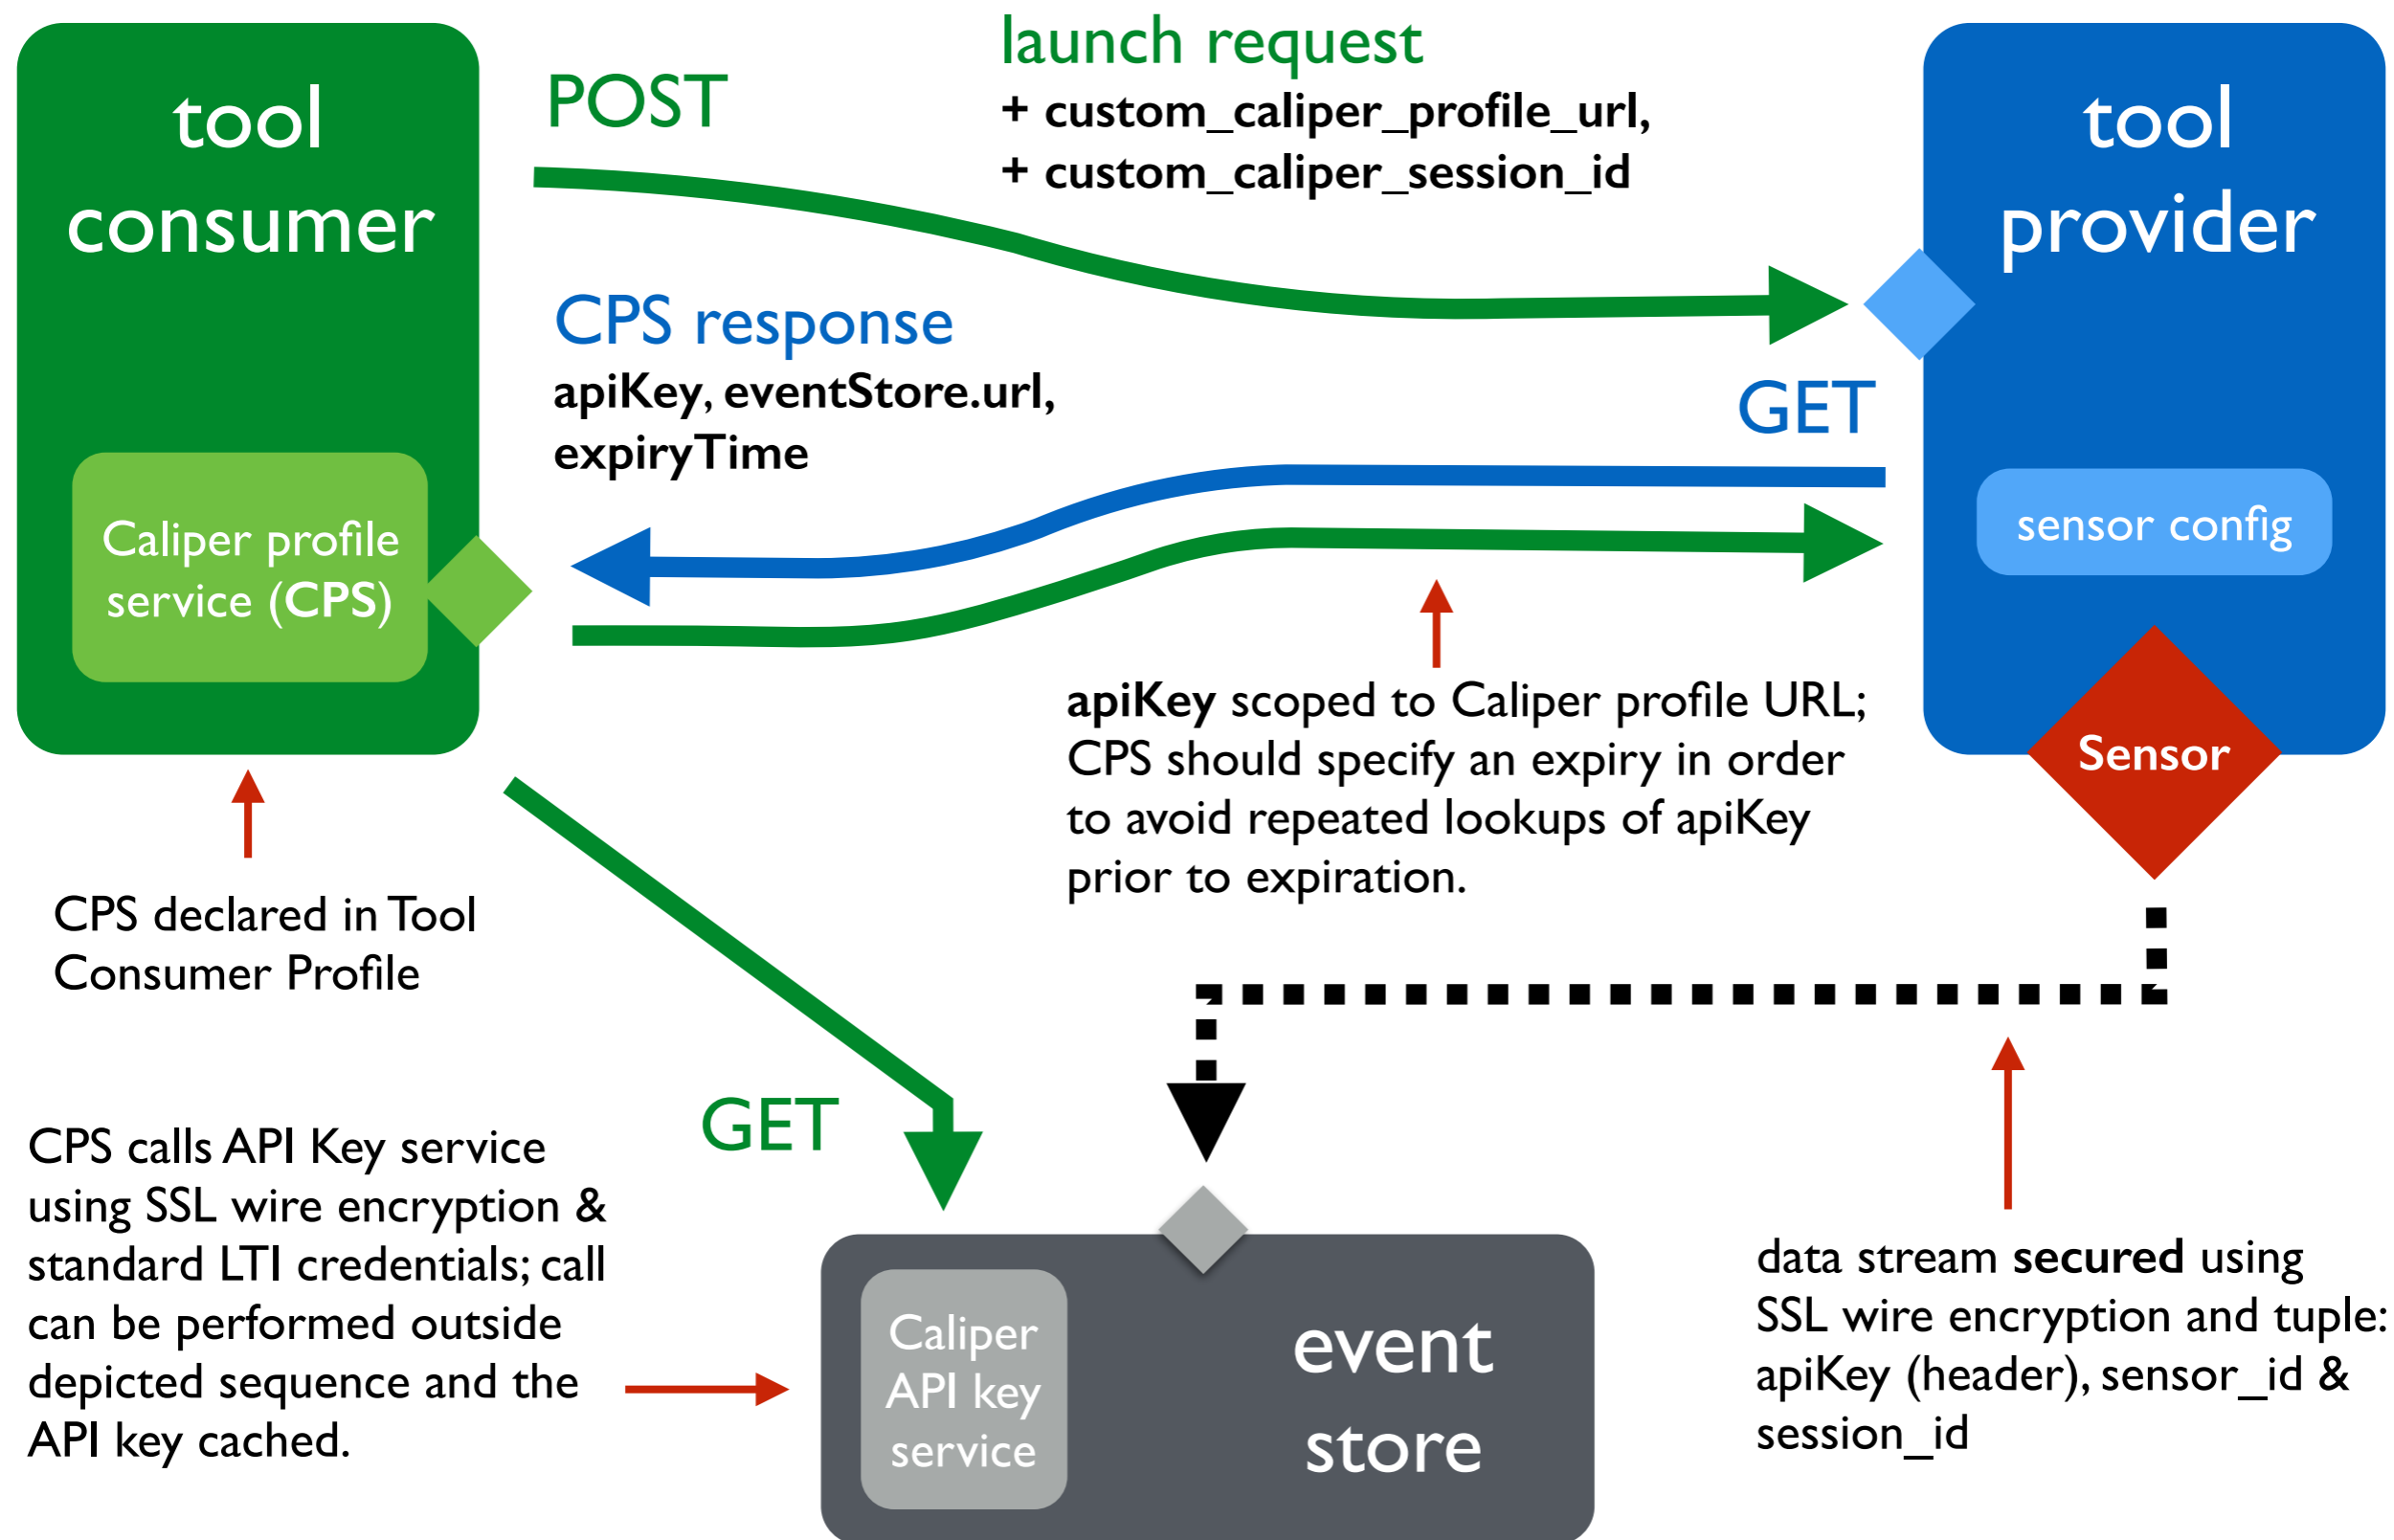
tool consumer

POST

launch request
+ custom_caliper_profile_url,
+ custom_caliper_session_id

tool provider

CPS response
apiKey, eventStore.url, expiryTime

GET

Caliper profile service (CPS)

sensor config

apiKey scoped to Caliper profile URL; CPS should specify an expiry in order to avoid repeated lookups of apiKey prior to expiration.

Sensor

CPS declared in Tool Consumer Profile

GET

CPS calls API Key service using SSL wire encryption & standard LTI credentials; call can be performed outside depicted sequence and the API key cached.

Caliper API key service

event store

data stream secured using SSL wire encryption and tuple: apiKey (header), sensor_id & session_id